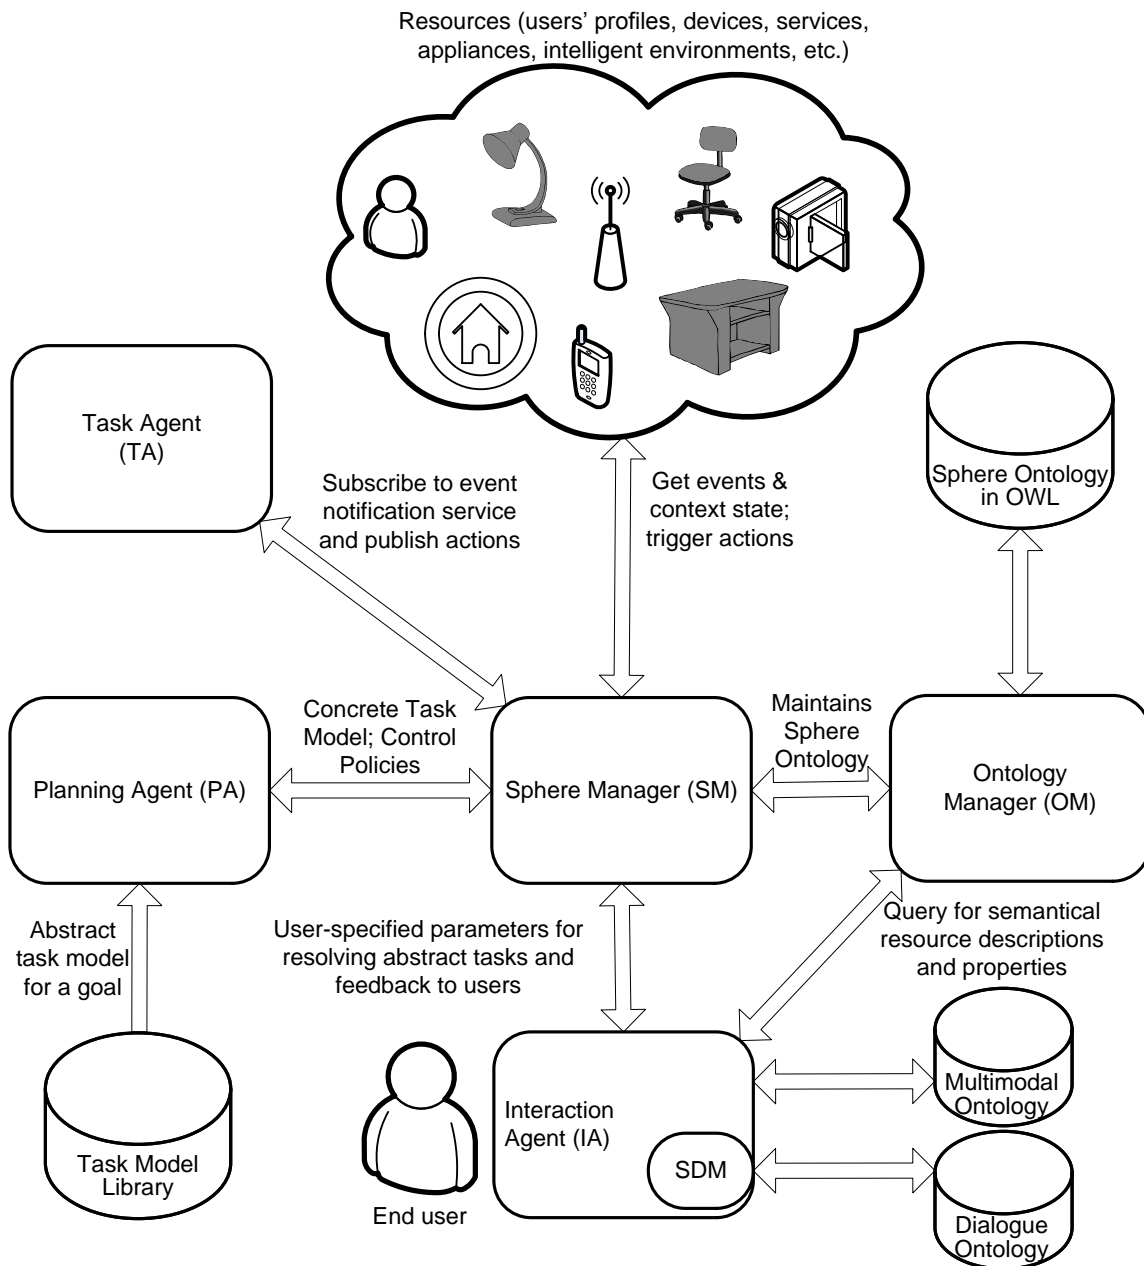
Resources (users' profiles, devices, services, appliances, intelligent environments, etc.)

Task Agent (TA)

Subscribe to event notification service and publish actions

Get events & context state; trigger actions

Sphere Ontology in OWL

Concrete Task Model; Control Policies

Maintains Sphere Ontology

Planning Agent (PA)

Sphere Manager (SM)

Ontology Manager (OM)

Abstract task model for a goal

User-specified parameters for resolving abstract tasks and feedback to users

Query for semantical resource descriptions and properties

Interaction Agent (IA)

SDM

Multimodal Ontology

Dialogue Ontology

Task Model Library

End user